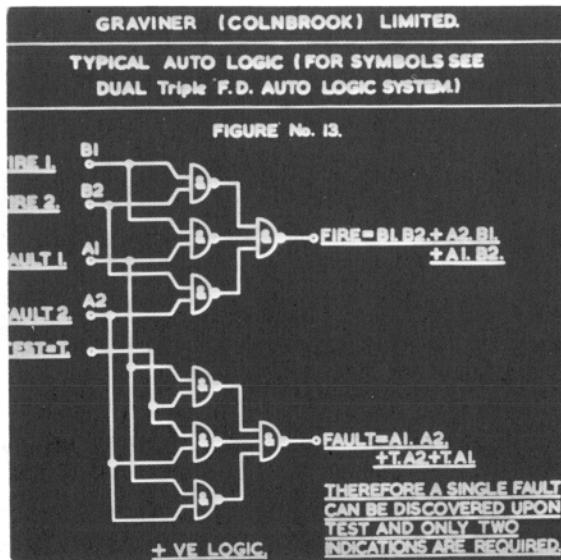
GRAVINER (COLNBROOK) LIMITED.

TYPICAL AUTO LOGIC (FOR SYMBOLS SEE DUAL Triple F.D. AUTO LOGIC SYSTEM.)

FIGURE No. 13.

IRE 1.
B1
IRE 2.
B2
AULT 1.
A1
AULT 2.
A2
TEST=T.

&
&
&
&
&
&
&
&

FIRE=B1.B2.+A2.B1. +A1.B2.

FAULT=A1.A2. +T.A2+T.A1

THEREFORE A SINGLE FAULT CAN BE DISCOVERED UPON TEST AND ONLY TWO INDICATIONS ARE REQUIRED.

+ VE LOGIC.